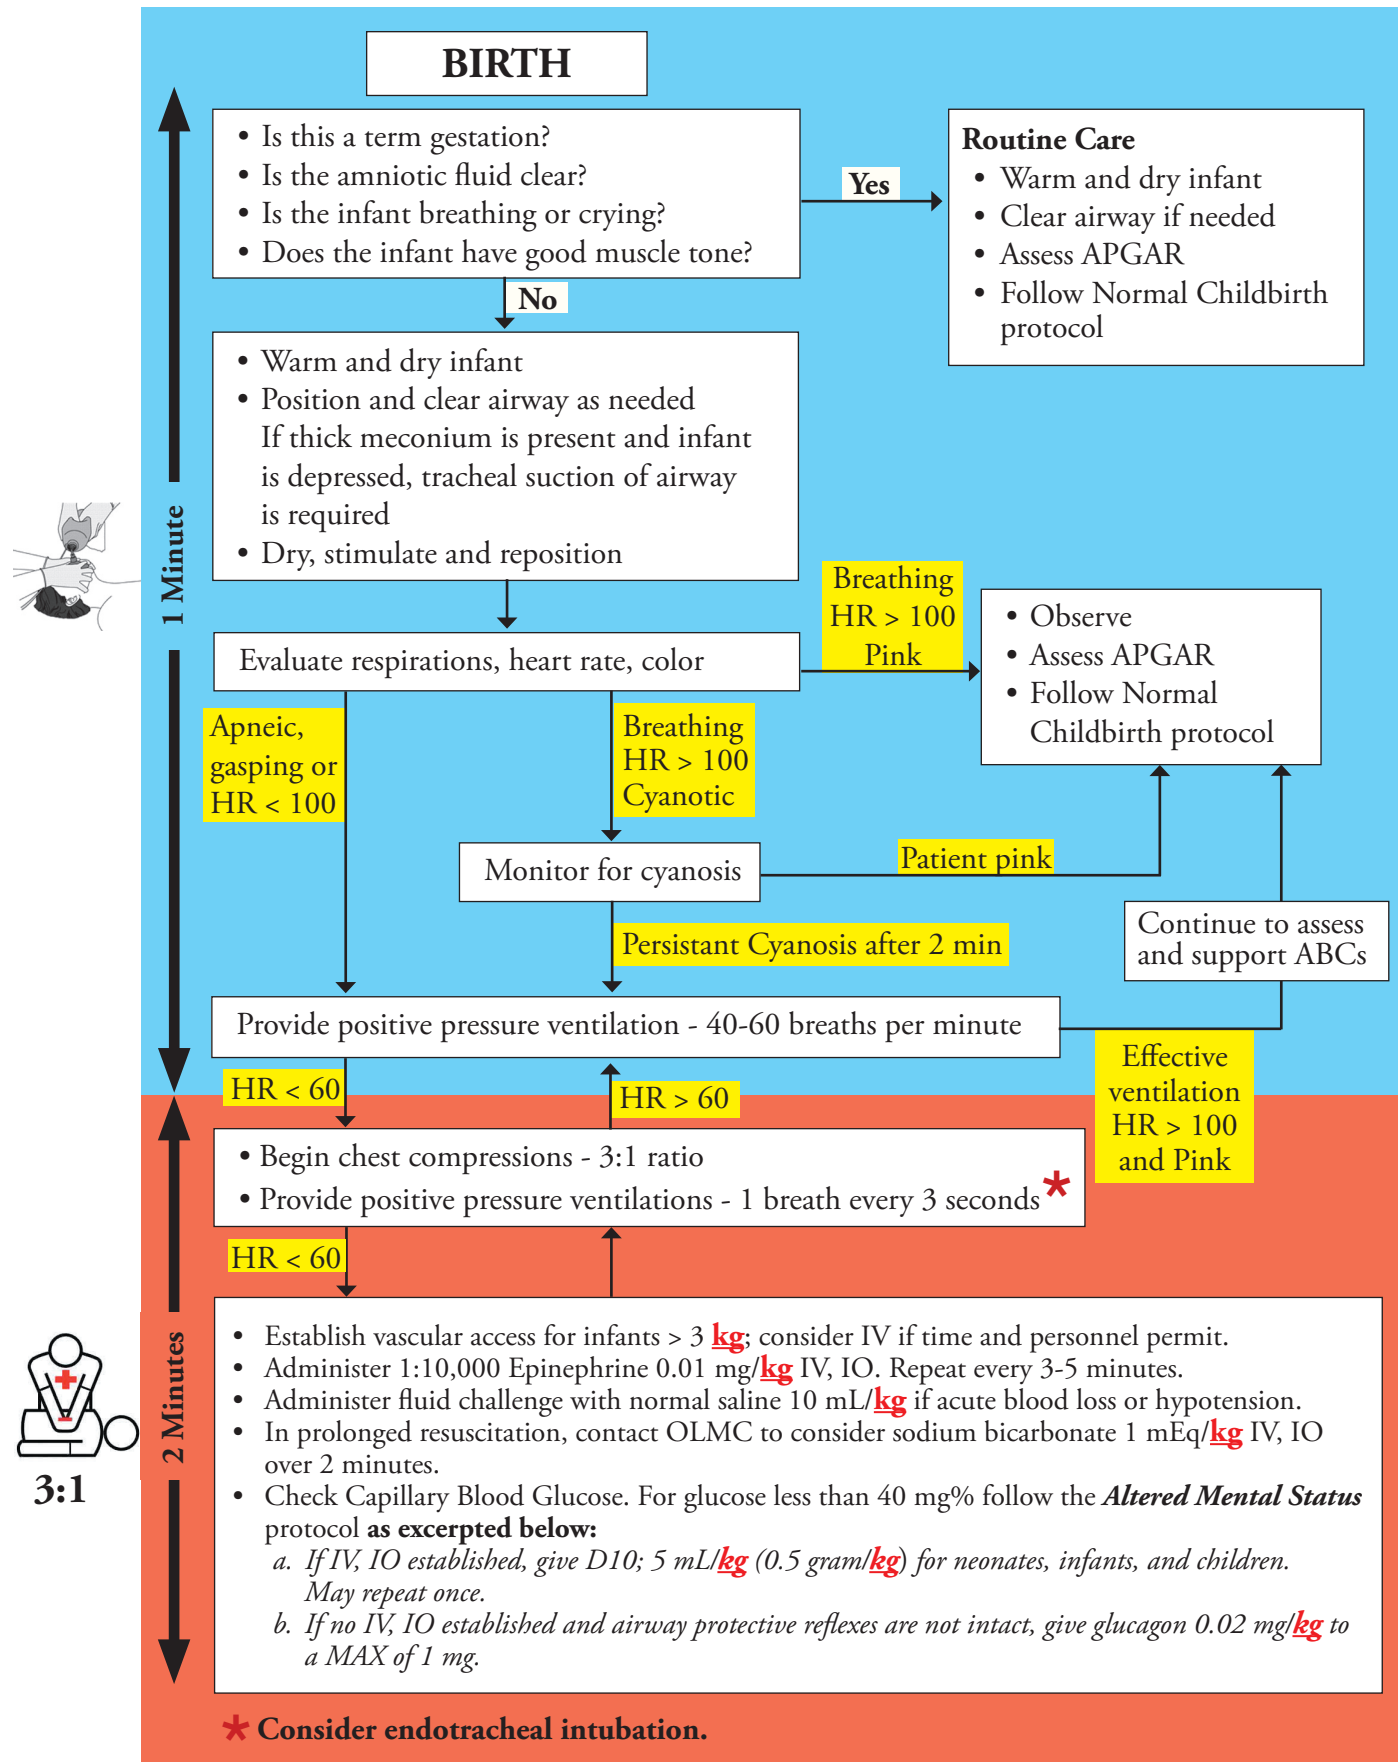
BIRTH

- Is this a term gestation?
- Is the amniotic fluid clear?
- Is the infant breathing or crying?
- Does the infant have good muscle tone?

Yes

Routine Care
- Warm and dry infant
- Clear airway if needed
- Assess APGAR
- Follow Normal Childbirth protocol

No

- Warm and dry infant
- Position and clear airway as needed
If thick meconium is present and infant is depressed, tracheal suction of airway is required
- Dry, stimulate and reposition

1 Minute

Breathing
HR > 100
Pink

- Observe
- Assess APGAR
- Follow Normal Childbirth protocol

Evaluate respirations, heart rate, color

Apneic, gasping or HR < 100

Breathing
HR > 100
Cyanotic

Monitor for cyanosis

Patient pink

Continue to assess and support ABCs

Persistant Cyanosis after 2 min

Provide positive pressure ventilation - 40-60 breaths per minute

HR < 60

HR > 60

Effective ventilation
HR > 100
and Pink

- Begin chest compressions - 3:1 ratio
- Provide positive pressure ventilations - 1 breath every 3 seconds *

HR < 60

2 Minutes

3:1

- Establish vascular access for infants > 3 kg; consider IV if time and personnel permit.
- Administer 1:10,000 Epinephrine 0.01 mg/kg IV, IO. Repeat every 3-5 minutes.
- Administer fluid challenge with normal saline 10 mL/kg if acute blood loss or hypotension.
- In prolonged resuscitation, contact OLMC to consider sodium bicarbonate 1 mEq/kg IV, IO over 2 minutes.
- Check Capillary Blood Glucose. For glucose less than 40 mg% follow the *Altered Mental Status* protocol **as excerpted below:**
  a. *If IV, IO established, give D10; 5 mL/kg (0.5 gram/kg) for neonates, infants, and children. May repeat once.*
  b. *If no IV, IO established and airway protective reflexes are not intact, give glucagon 0.02 mg/kg to a MAX of 1 mg.*

* **Consider endotracheal intubation.**